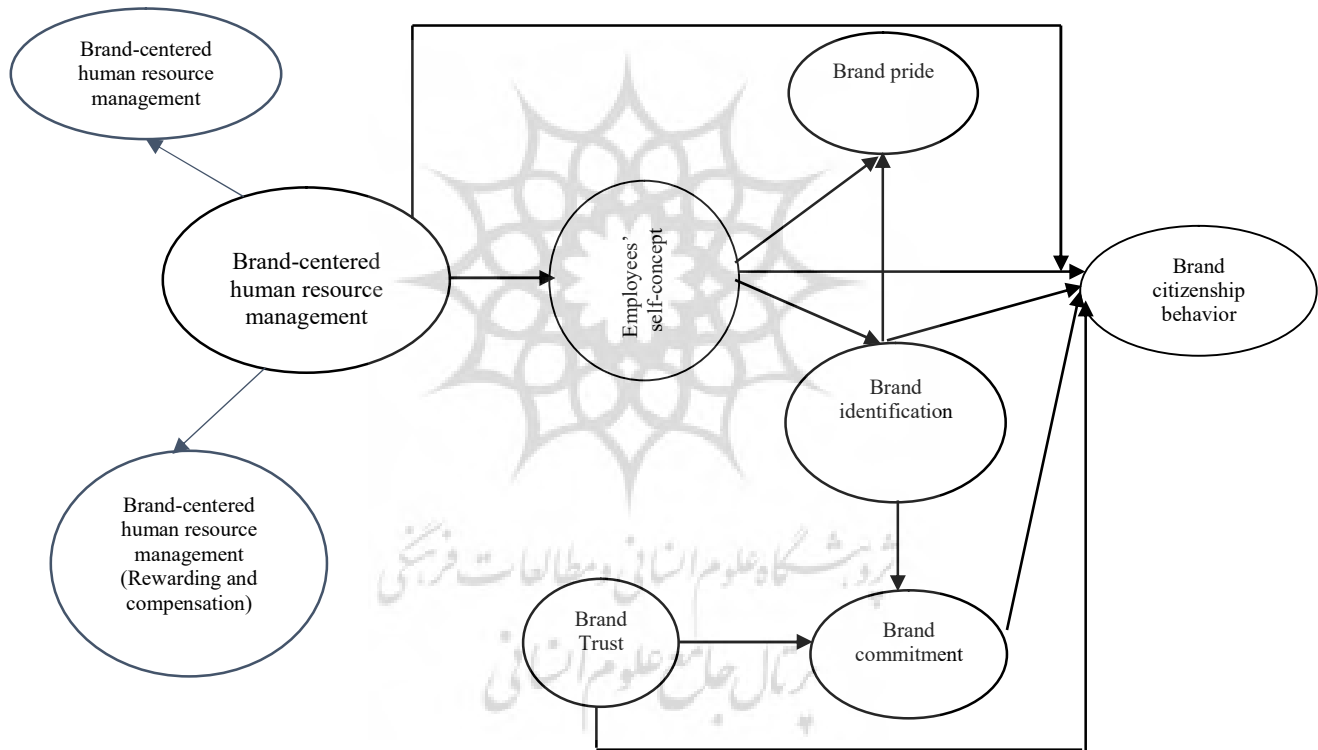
Brand-centered human resource management

Brand pride

Brand-centered human resource management

Employees' self-concept

Brand citizenship behavior

Brand identification

Brand-centered human resource management (Rewarding and compensation)

پژوهشگاه علوم انسانی و مطالعات فرهنگی

Brand Trust

Brand commitment

پرتال جامع علوم انسانی